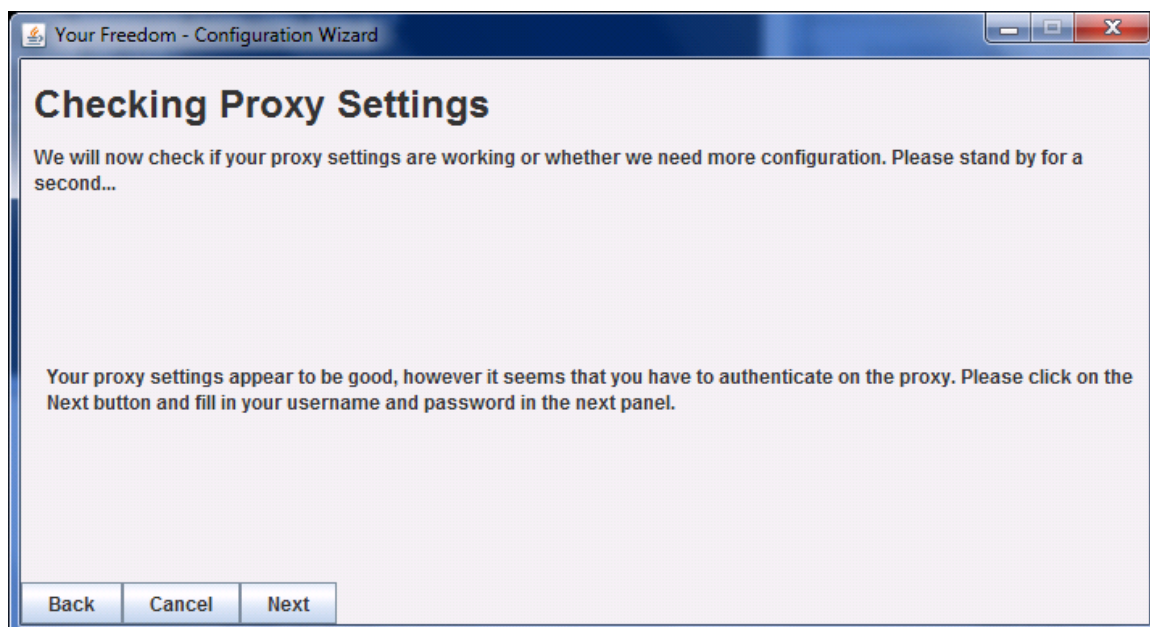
Your Freedom - Configuration Wizard

Checking Proxy Settings

We will now check if your proxy settings are working or whether we need more configuration. Please stand by for a second...

Your proxy settings appear to be good, however it seems that you have to authenticate on the proxy. Please click on the Next button and fill in your username and password in the next panel.

Back Cancel Next